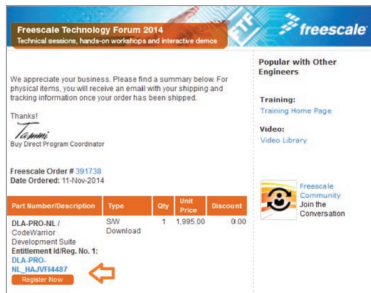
Freescale Technology Forum 2014
Technical sessions, hands-on workshops and interactive demos

FTF

freescale

We appreciate your business. Please find a summary below. For physical items, you will receive an email with your shipping and tracking information once your order has been shipped.

Thanks!
Tammi
Buy Direct Program Coordinator

Freescale Order # 391738
Date Ordered: 11-Nov-2014

| Part Number/Description | Type | Qty | Unit Price | Discount |
|---|---|---|---|---|
| DLA-PRO-NL / CodeWarrior Development Suite Entitlement Id/Reg. No. 1: DLA-PRO-NL_HAJVFI4487 Register Now | S/W Download | 1 | 1,995.00 | 0.00 |

Popular with Other Engineers

Training:
Training Home Page

Video:
Video Library

Freescale Community
Join the Conversation